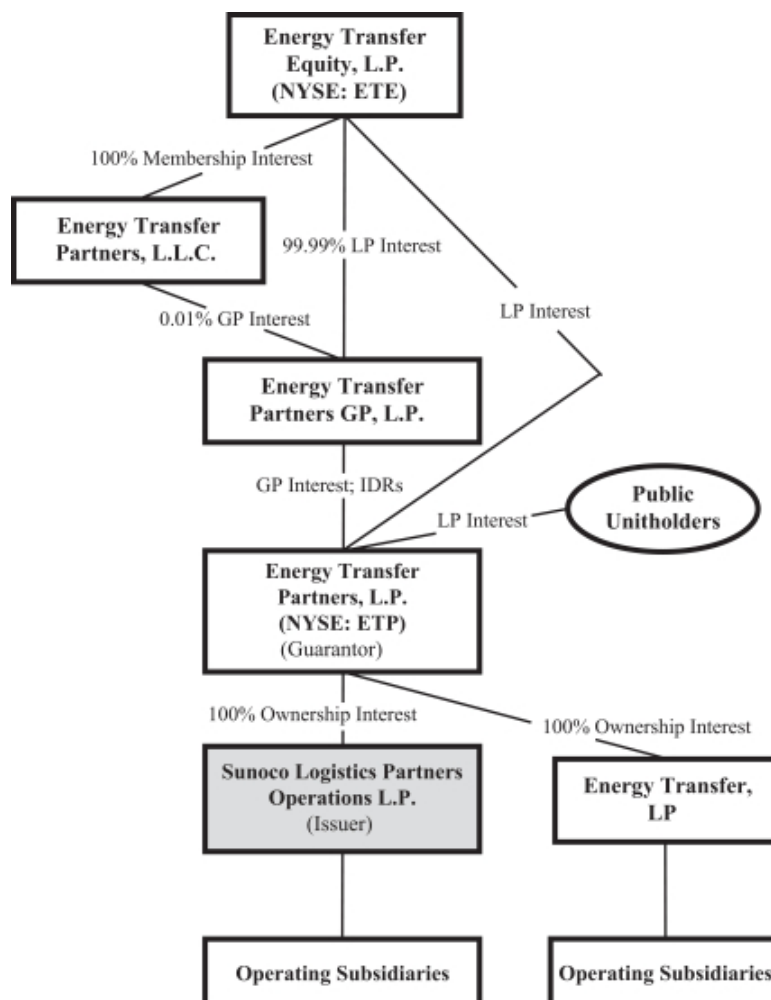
Energy Transfer Equity, L.P. (NYSE: ETE)

100% Membership Interest

Energy Transfer Partners, L.L.C.

99.99% LP Interest

LP Interest

0.01% GP Interest

Energy Transfer Partners GP, L.P.

GP Interest; IDRs

LP Interest

Public Unitholders

Energy Transfer Partners, L.P. (NYSE: ETP) (Guarantor)

100% Ownership Interest

100% Ownership Interest

Sunoco Logistics Partners Operations L.P. (Issuer)

Energy Transfer, LP

Operating Subsidiaries

Operating Subsidiaries